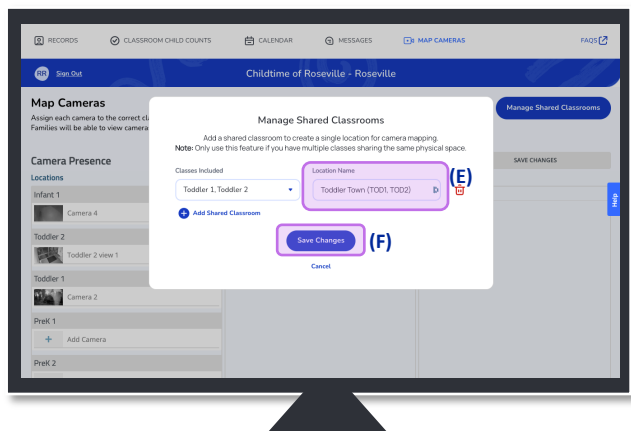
RECORDS CLASSROOM CHILD COUNTS CALENDAR MESSAGES MAP CAMERAS FAQS

RR Sign Out

Childtime of Roseville - Roseville

Map Cameras

Assign each camera to the correct cl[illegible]

Families will be able to view camera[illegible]

Manage Shared Classrooms

Camera Presence

Locations

SAVE CHANGES

Infant 1

Camera 4

Toddler 2

Toddler 2 view 1

Toddler 1

Camera 2

PreK 1

+ Add Camera

PreK 2

Help

Manage Shared Classrooms

Add a shared classroom to create a single location for camera mapping.

**Note:** Only use this feature if you have multiple classes sharing the same physical space.

Classes Included

Toddler 1, Toddler 2

Location Name

Toddler Town (TOD1, TOD2)

(E)

+ Add Shared Classroom

Save Changes

(F)

Cancel